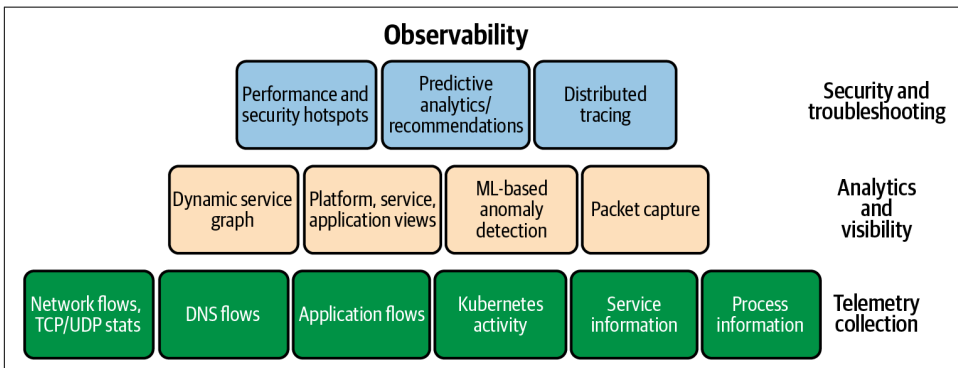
Observability

Performance and security hotspots

Predictive analytics/ recommendations

Distributed tracing

Security and troubleshooting

Dynamic service graph

Platform, service, application views

ML-based anomaly detection

Packet capture

Analytics and visibility

Network flows, TCP/UDP stats

DNS flows

Application flows

Kubernetes activity

Service information

Process information

Telemetry collection